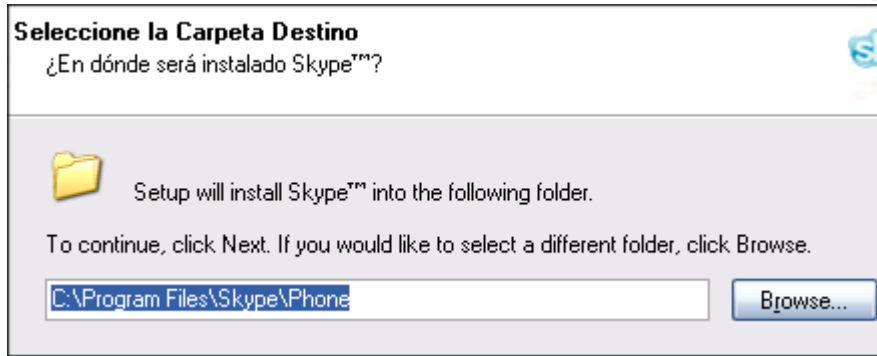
Seleccione la Carpeta Destino
¿En dónde será instalado Skype™?

Setup will install Skype™ into the following folder.

To continue, click Next. If you would like to select a different folder, click Browse.

C:\Program Files\Skype\Phone

Browse...